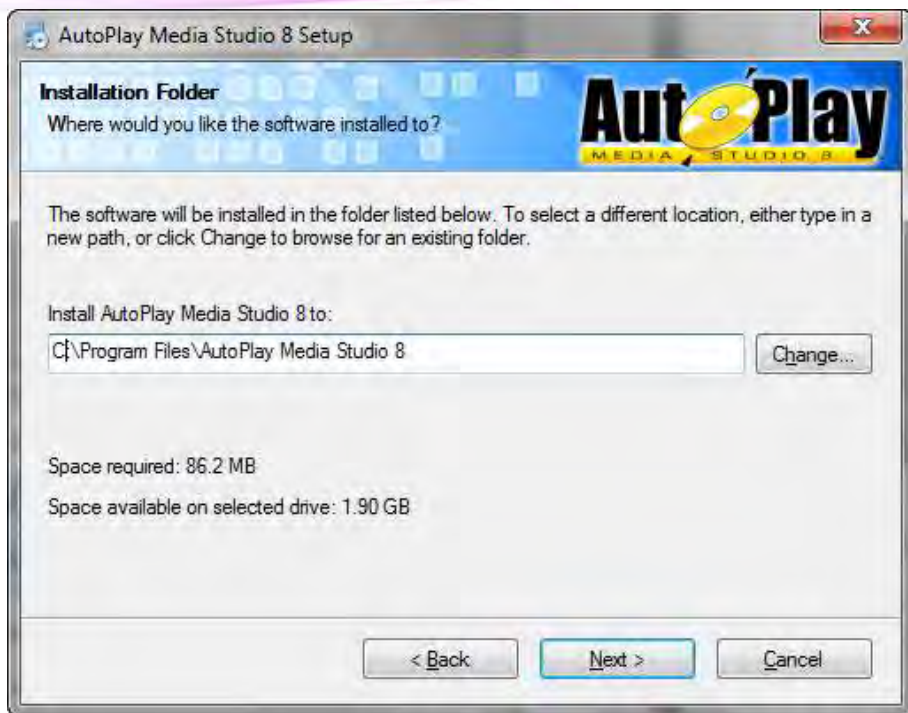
AutoPlay Media Studio 8 Setup

Installation Folder
Where would you like the software installed to?

AutoPlay
MEDIA STUDIO 8

The software will be installed in the folder listed below. To select a different location, either type in a new path, or click Change to browse for an existing folder.

Install AutoPlay Media Studio 8 to:

C:\Program Files\AutoPlay Media Studio 8

Change...

Space required: 86.2 MB

Space available on selected drive: 1.90 GB

< Back

Next >

Cancel